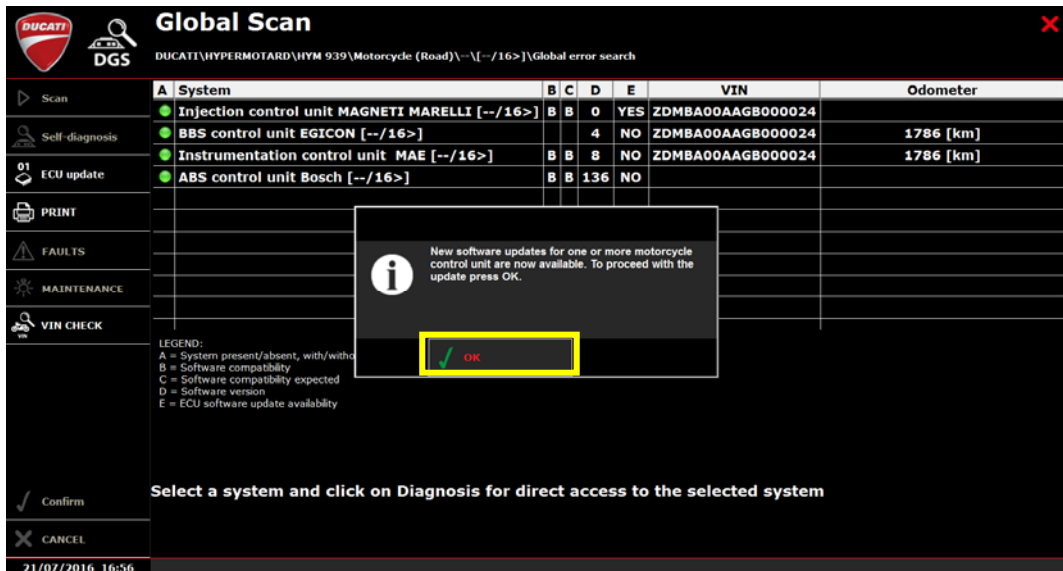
DUCATI

DGS

Global Scan

DUCATI\HYPERMOTARD\HYM 939\Motorcycle (Road)\--\[--/16>]\Global error search

Scan

Self-diagnosis

01 ECU update

PRINT

FAULTS

MAINTENANCE

VIN CHECK

| A | System | B | C | D | E | VIN | Odometer |
|---|---|---|---|---|---|---|---|
| | Injection control unit MAGNETI MARELLI [--/16>] | B | B | 0 | YES | ZDMBA00AAGB000024 | |
| | BBS control unit EGICON [--/16>] | | | 4 | NO | ZDMBA00AAGB000024 | 1786 [km] |
| | Instrumentation control unit MAE [--/16>] | B | B | 8 | NO | ZDMBA00AAGB000024 | 1786 [km] |
| | ABS control unit Bosch [--/16>] | B | B | 136 | NO | | |

New software updates for one or more motorcycle control unit are now available. To proceed with the update press OK.

OK

LEGEND:
A = System present/absent, with/witho
B = Software compatibility
C = Software compatibility expected
D = Software version
E = ECU software update availability

Select a system and click on Diagnosis for direct access to the selected system

Confirm

CANCEL

21/07/2016 16:56